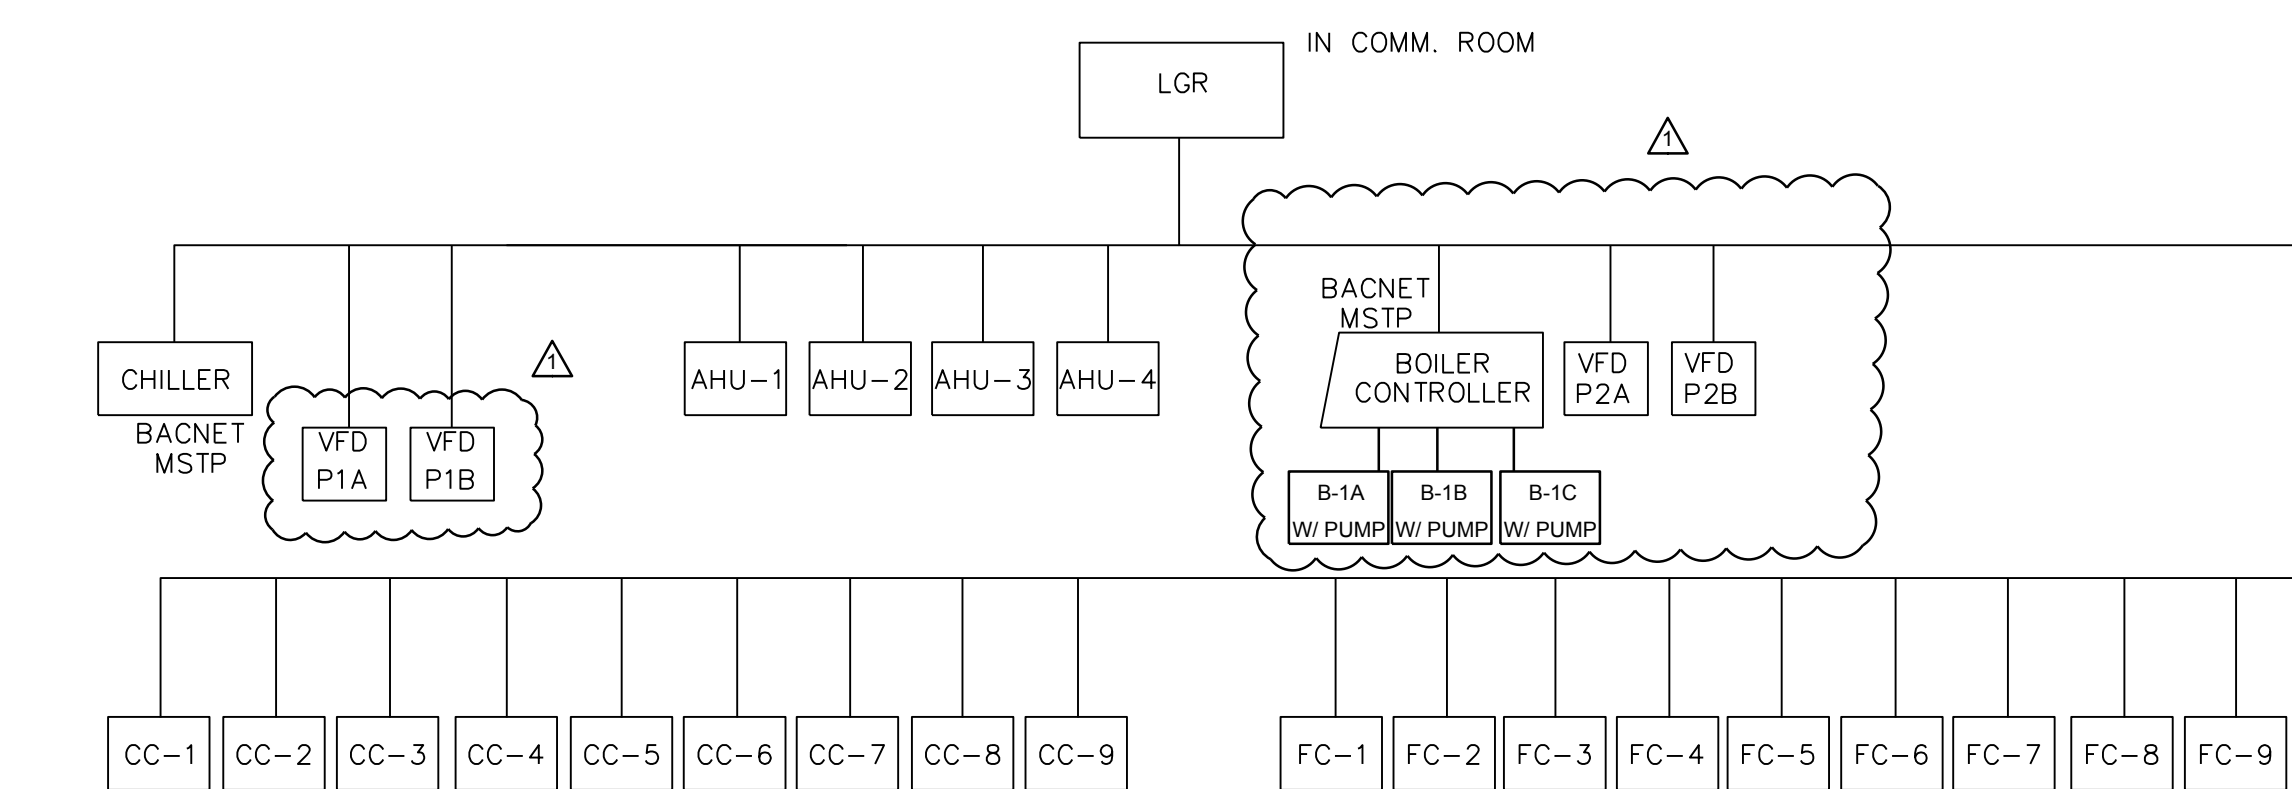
IN COMM. ROOM

LGR

1

CHILLER

BACNET
MSTP

VFD
P1A

VFD
P1B

1

AHU–1

AHU–2

AHU–3

AHU–4

BACNET
MSTP

BOILER
CONTROLLER

VFD
P2A

VFD
P2B

B-1A
W/ PUMP

B-1B
W/ PUMP

B-1C
W/ PUMP

CC–1

CC–2

CC–3

CC–4

CC–5

CC–6

CC–7

CC–8

CC–9

FC–1

FC–2

FC–3

FC–4

FC–5

FC–6

FC–7

FC–8

FC–9